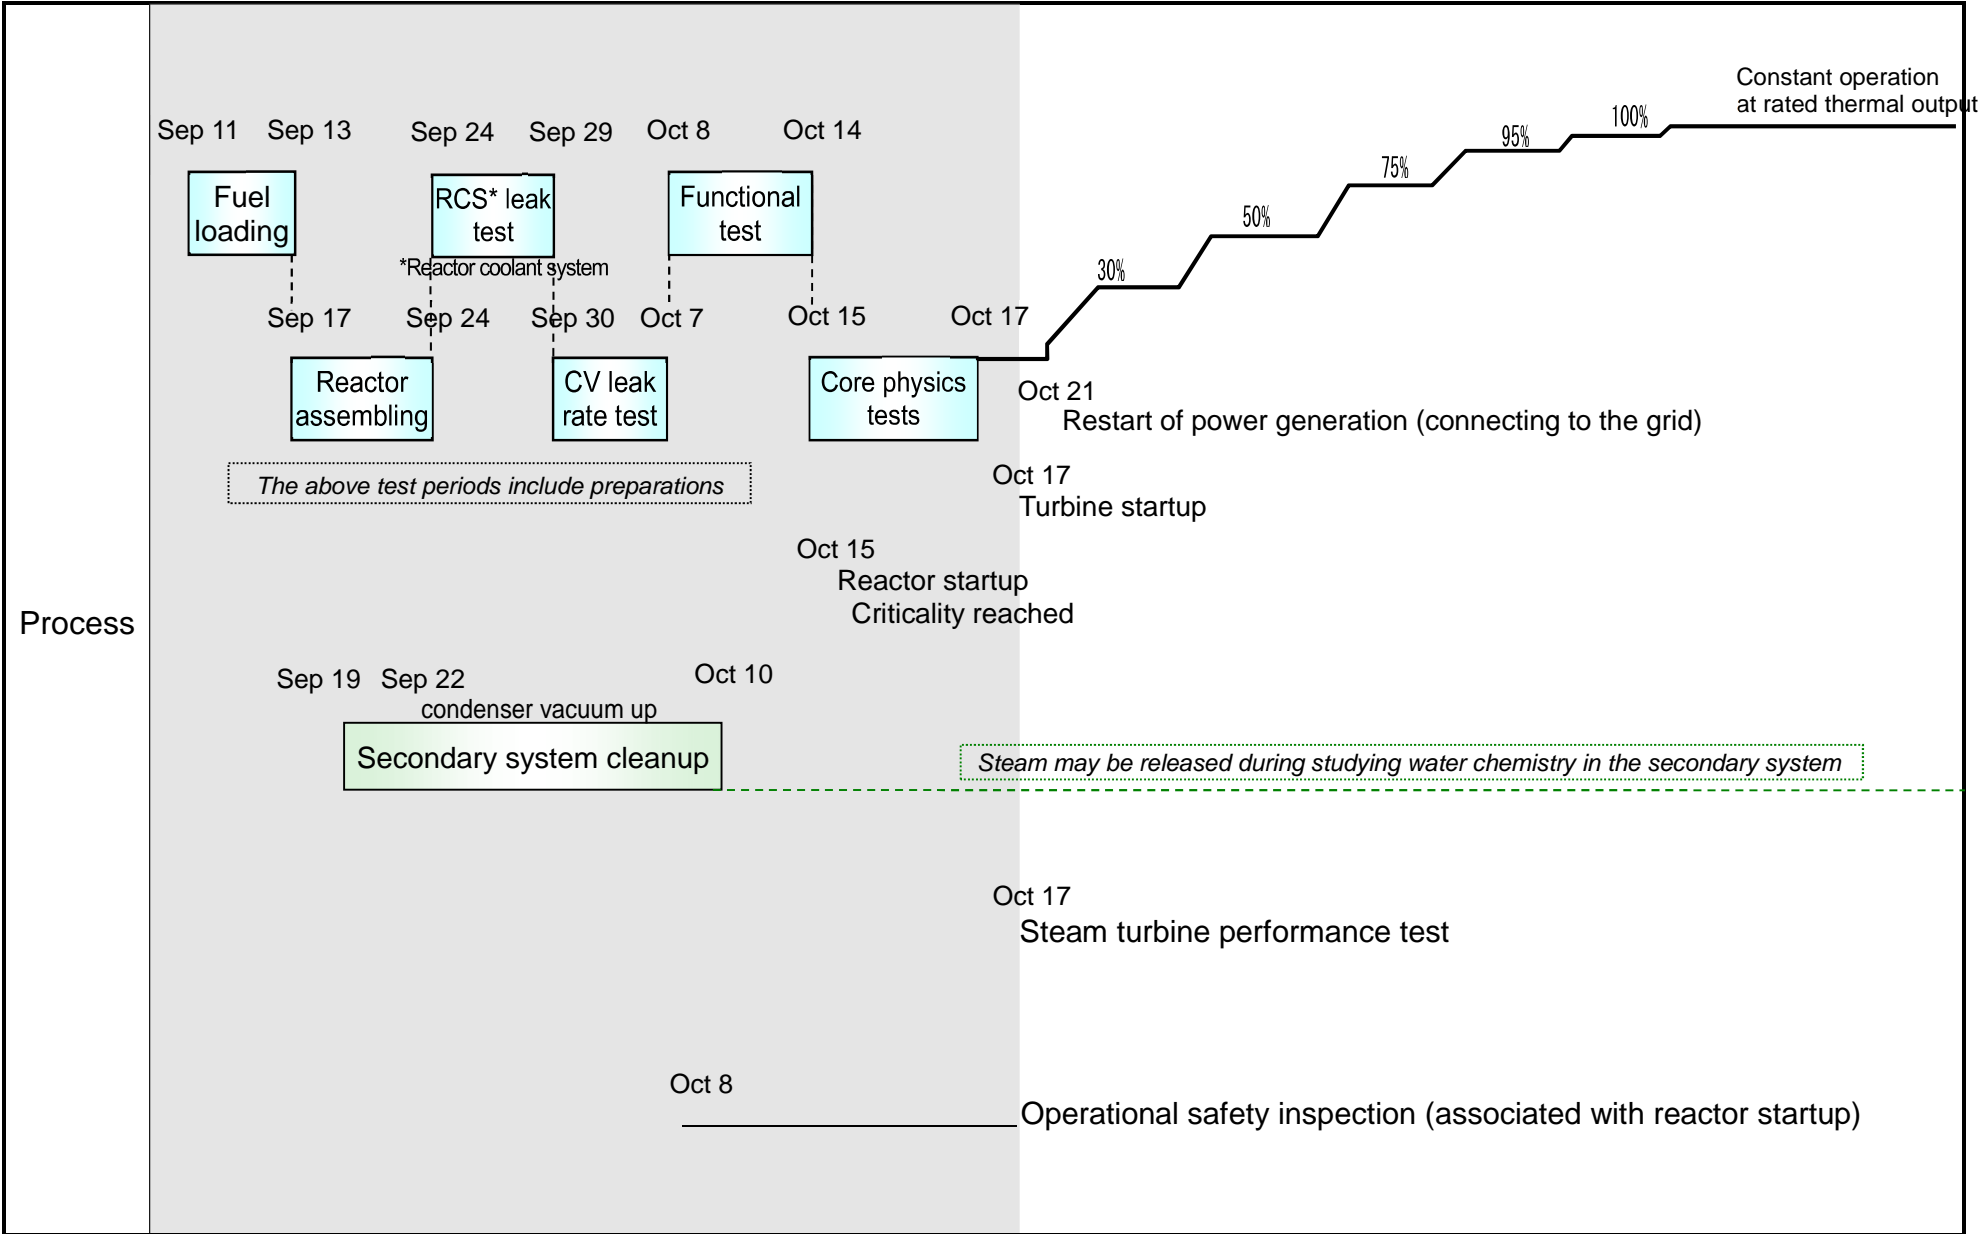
Process

Sep 11 Sep 13 Sep 24 Sep 29 Oct 8 Oct 14

Fuel loading

RCS* leak test

*Reactor coolant system

Functional test

Sep 17 Sep 24 Sep 30 Oct 7 Oct 15 Oct 17

Reactor assembling

CV leak rate test

Core physics tests

The above test periods include preparations

Constant operation at rated thermal output

100%

95%

75%

50%

30%

Oct 21
Restart of power generation (connecting to the grid)

Oct 17
Turbine startup

Oct 15
Reactor startup
Criticality reached

Sep 19 Sep 22 Oct 10
condenser vacuum up

Secondary system cleanup

Steam may be released during studying water chemistry in the secondary system

Oct 17
Steam turbine performance test

Oct 8
Operational safety inspection (associated with reactor startup)